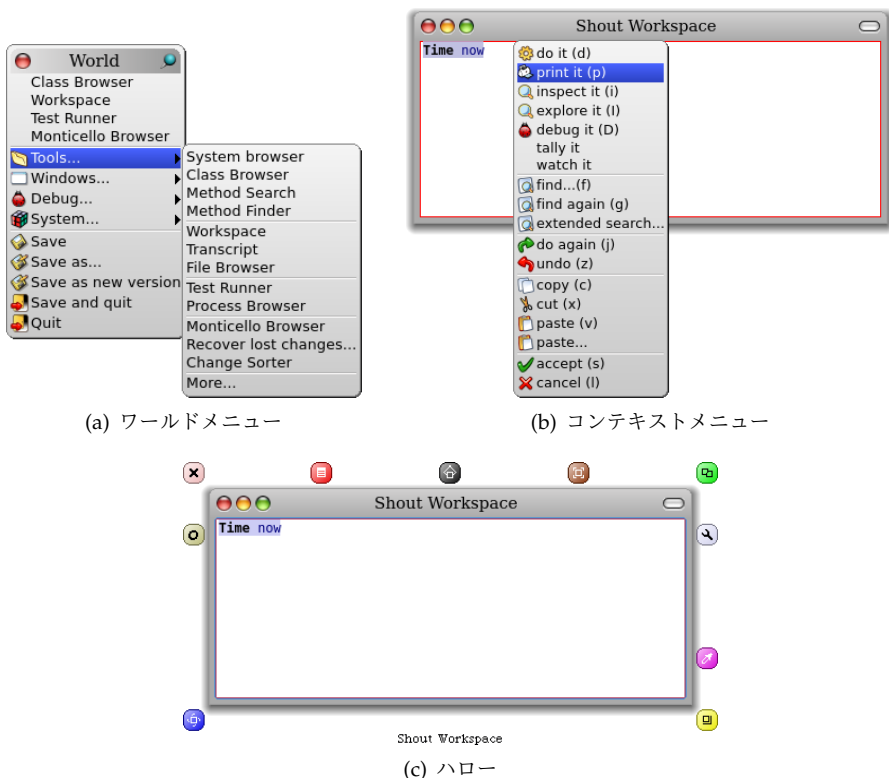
World
Class Browser
Workspace
Test Runner
Monticello Browser
Tools...
Windows...
Debug...
System...
Save
Save as...
Save as new version
Save and quit
Quit

System browser
Class Browser
Method Search
Method Finder
Workspace
Transcript
File Browser
Test Runner
Process Browser
Monticello Browser
Recover lost changes...
Change Sorter
More...

(a) ワールドメニュー

Shout Workspace
Time now
do it (d)
print it (p)
inspect it (i)
explore it (I)
debug it (D)
tally it
watch it
find...(f)
find again (g)
extended search...
do again (j)
undo (z)
copy (c)
cut (x)
paste (v)
paste...
accept (s)
cancel (l)

(b) コンテキストメニュー

Shout Workspace
Time now
Shout Workspace

(c) ハロー